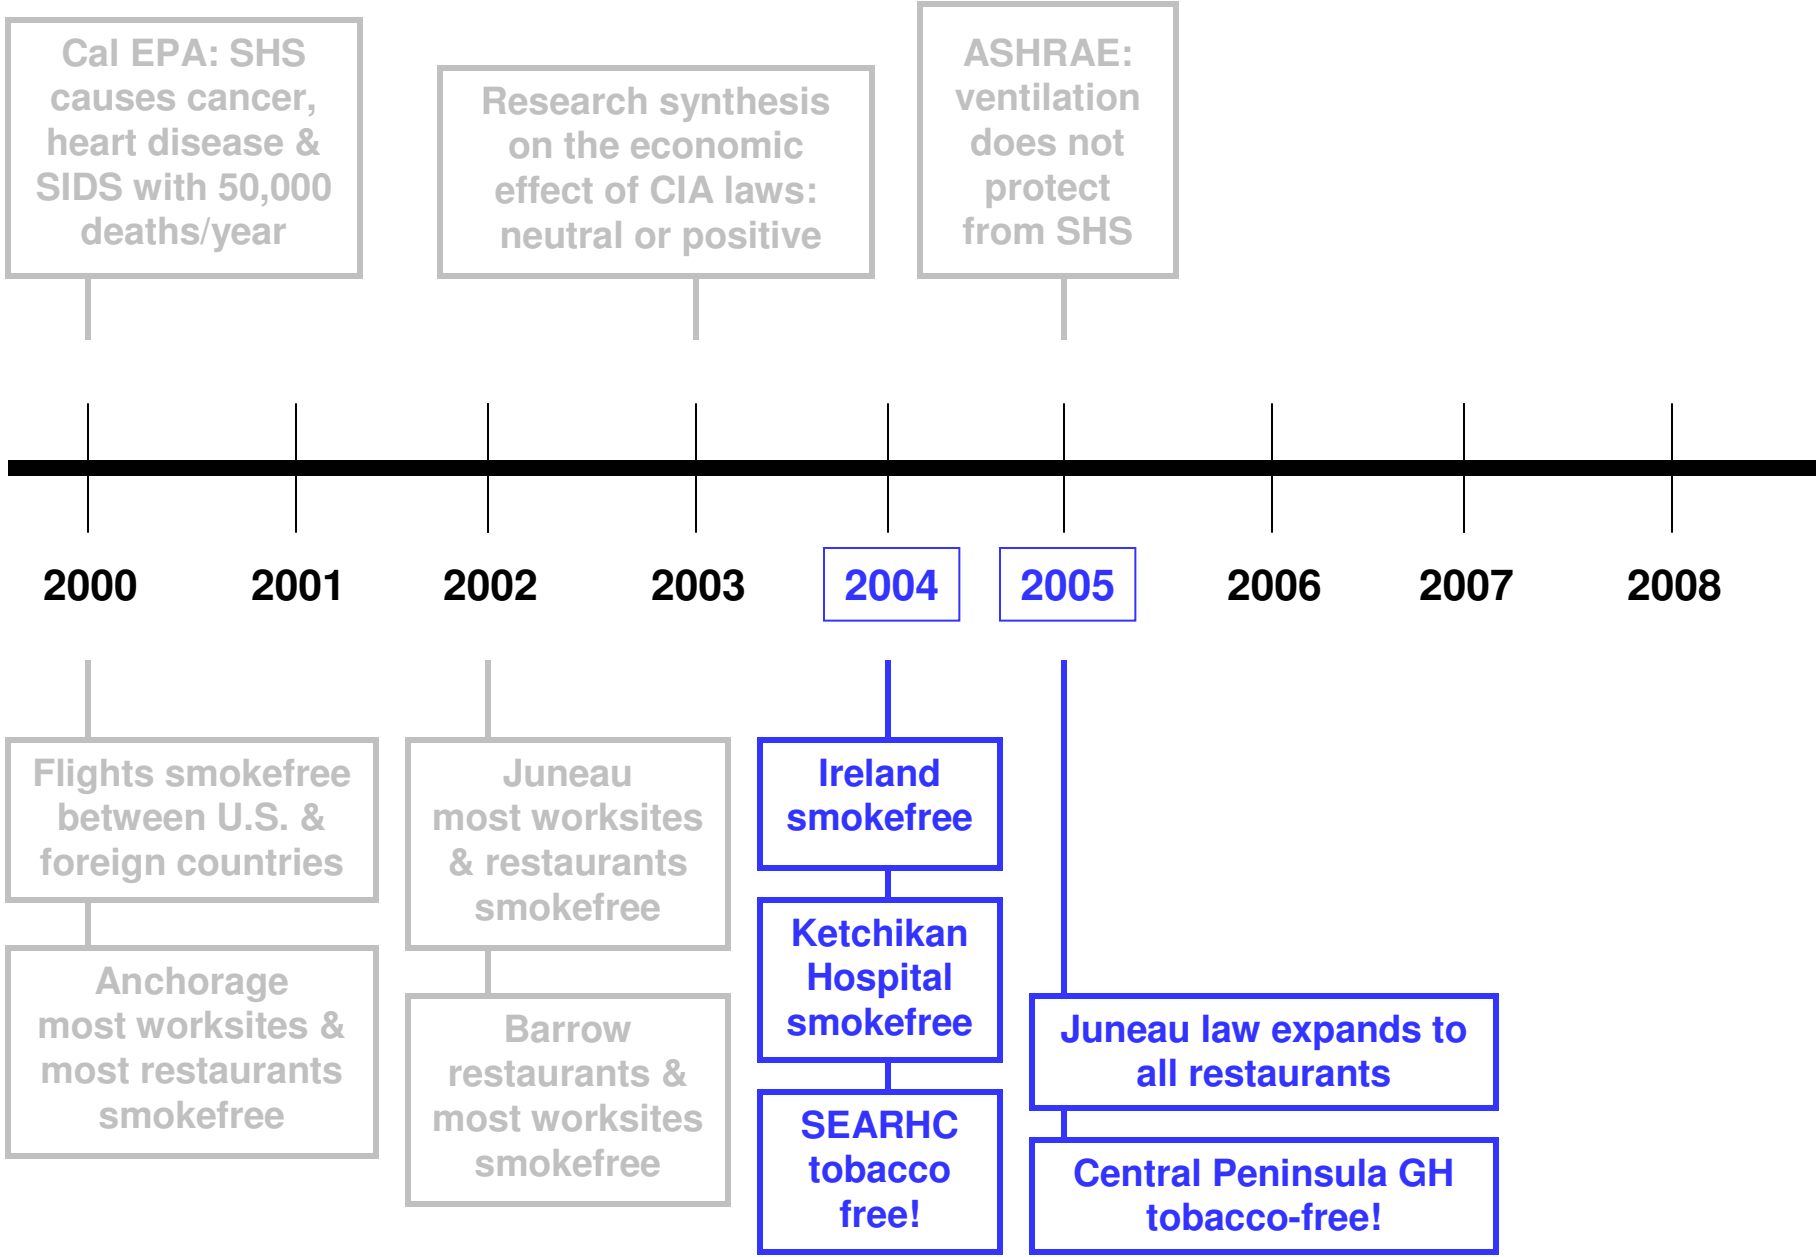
Cal EPA: SHS causes cancer, heart disease & SIDS with 50,000 deaths/year

Research synthesis on the economic effect of CIA laws: neutral or positive

ASHRAE: ventilation does not protect from SHS

2000

2001

2002

2003

2004

2005

2006

2007

2008

Flights smokefree between U.S. & foreign countries

Anchorage most worksites & most restaurants smokefree

Juneau most worksites & restaurants smokefree

Barrow restaurants & most worksites smokefree

Ireland smokefree

Ketchikan Hospital smokefree

SEARHC tobacco free!

Juneau law expands to all restaurants

Central Peninsula GH tobacco-free!